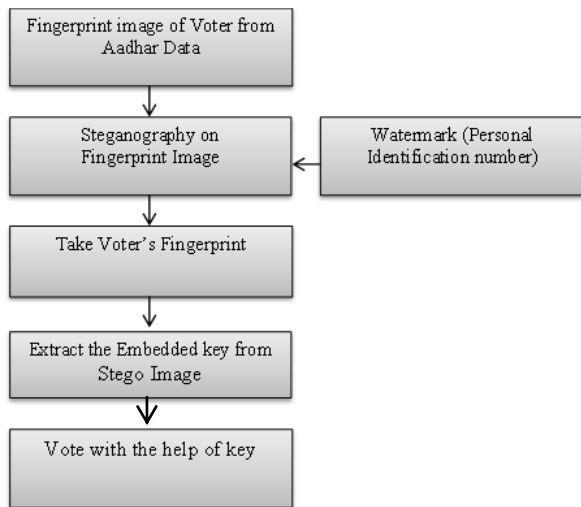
Fingerprint image of Voter from Aadhar Data

Steganography on Fingerprint Image

Watermark (Personal Identification number)

Take Voter's Fingerprint

Extract the Embedded key from Stego Image

Vote with the help of key